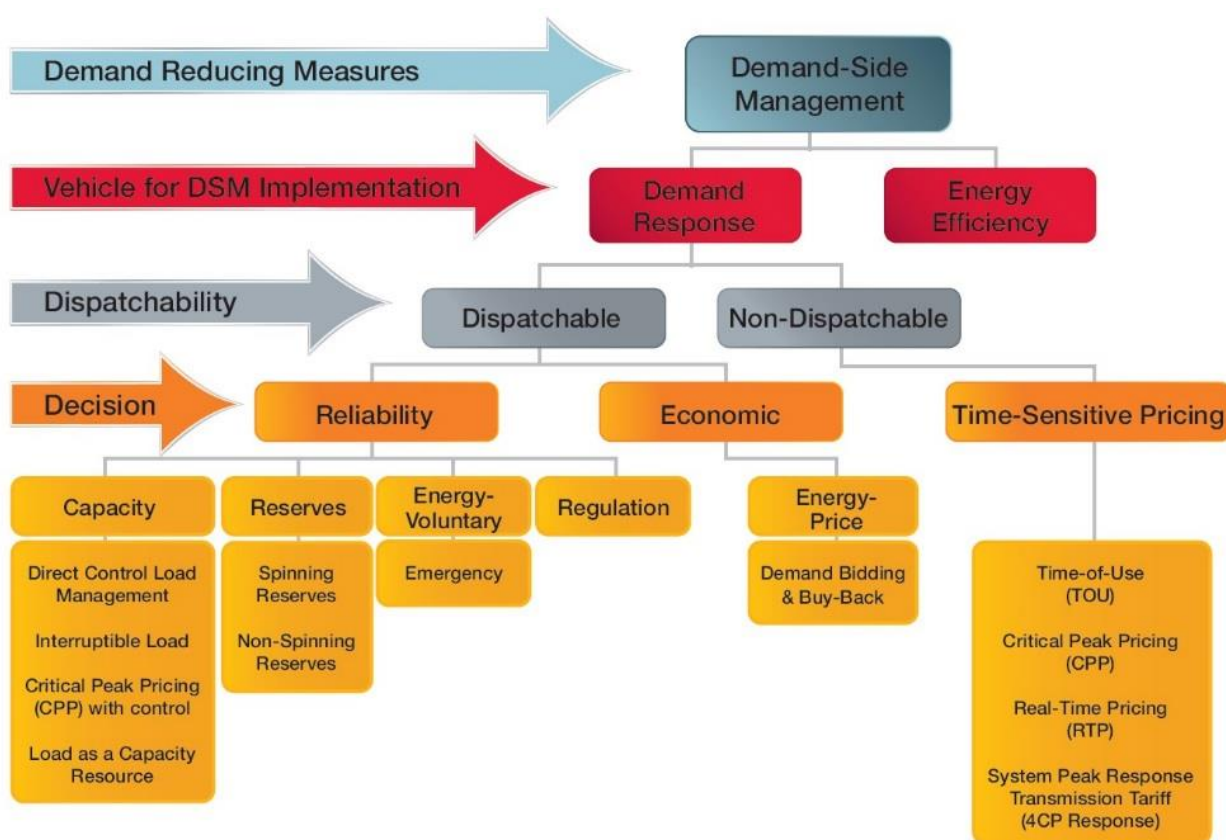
Demand Reducing Measures

Demand-Side Management

Vehicle for DSM Implementation

Demand Response

Energy Efficiency

Dispatchability

Dispatchable

Non-Dispatchable

Decision

Reliability

Economic

Time-Sensitive Pricing

Capacity

Reserves

Energy-Voluntary

Regulation

Energy-Price

Direct Control Load Management

Interruptible Load

Critical Peak Pricing (CPP) with control

Load as a Capacity Resource

Spinning Reserves

Non-Spinning Reserves

Emergency

Demand Bidding & Buy-Back

Time-of-Use (TOU)

Critical Peak Pricing (CPP)

Real-Time Pricing (RTP)

System Peak Response Transmission Tariff (4CP Response)